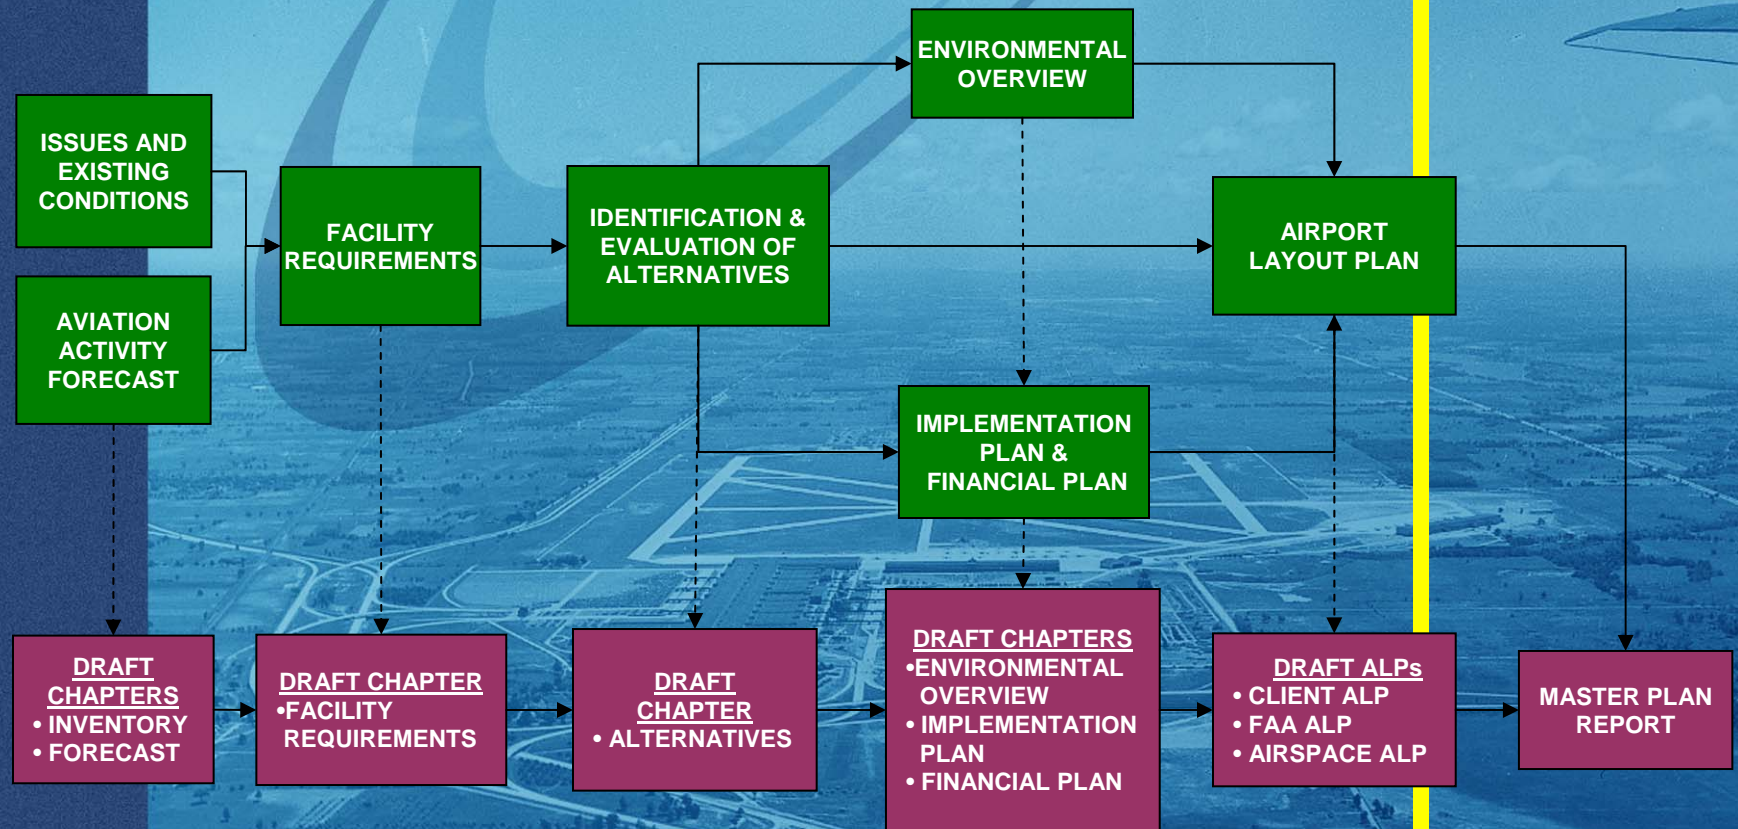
ISSUES AND EXISTING CONDITIONS

AVIATION ACTIVITY FORECAST

FACILITY REQUIREMENTS

IDENTIFICATION & EVALUATION OF ALTERNATIVES

ENVIRONMENTAL OVERVIEW

AIRPORT LAYOUT PLAN

IMPLEMENTATION PLAN & FINANCIAL PLAN

DRAFT CHAPTERS
• INVENTORY
• FORECAST

DRAFT CHAPTER
•FACILITY REQUIREMENTS

DRAFT CHAPTER
• ALTERNATIVES

DRAFT CHAPTERS
•ENVIRONMENTAL OVERVIEW
• IMPLEMENTATION PLAN
• FINANCIAL PLAN

DRAFT ALPs
• CLIENT ALP
• FAA ALP
• AIRSPACE ALP

MASTER PLAN REPORT